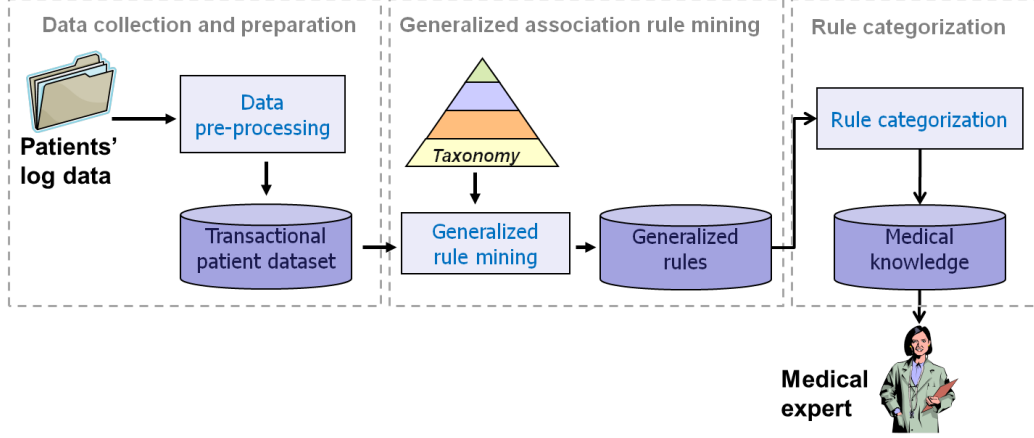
Data collection and preparation

Patients' log data

Data pre-processing

Transactional patient dataset

Generalized association rule mining

Taxonomy

Generalized rule mining

Generalized rules

Rule categorization

Rule categorization

Medical knowledge

Medical expert